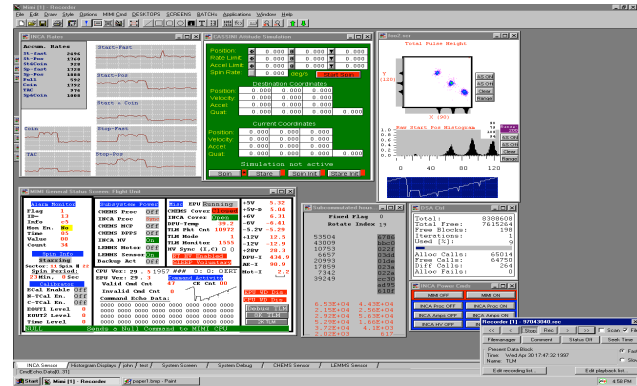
Mimi [1] - Recorder

File Edit Draw Style Options MIMI Cmd DESKTOPS SCREENS BATCHs Applications Window Help

INCA Rates

Accum. Rates
Start-Fast
St-Fast
Stp-Fast
Stop-Fast
Start x Coin
Coin
TAC
Stop-Fast

CASSINI Attitude Simulation

Position:
Rate Limit:
Accel Limit:
Spin Rate:

Destination Coordinates
Position:
Velocity:
Accel:
Quat:

Current Coordinates
Position:
Velocity:
Accel:
Quat:

Simulation not active

Spin Start Sprint Store Rd

Total Pulse Height

Fast Start Pos Histogram

MIMI General Status Screen: Flight Unit

Alarm Monitor
Flag
Info
Mon.En. No
Time
Value
Count

Spin Info
Staring
Spin Period:

Calibrated

Subsystem Power
CHEMS Proc
CHEMS Oper
CHEMS MCP
CHEMS DPPS
INCA Proc
INCA HV
LEMMS Rotate
LEMMS Sensor
Backup Act

CPU Ver

Command Echo data:

Sends & Poll Commanded to MIMI CPU

CPU Running
CHEMS Cover
INCA Cover
DPU Temp
TLM Pkt Cnt
TLM Mode
TLM Monitor
HV Syst (C.C.)

+5V
+5V-D
+6V
-6V
-5.2V
+12V
-12V
+28V
DPU-I
ME-I
Mot-I

Fixed Flag 0
Rotate Index

INCA Ctrl

Total: 8308608
Total Free: 7615264
Free Blocks:
Iterations:
Used [%]:
Alloc Calls:
Free Calls:
Diff Calls:
Alloc Fails:

INCA Power Cmds
MMM OFF
MMM ON
INCA Proc Off
INCA Proc ON
INCA Aiters OFF
INCA Aiters ON
INCA HV OFF
INCA HV ON

Recorder [1]
Stop Rec
Filemanager Comment Status Off Seek Time
Present Data Mode:
Time: Wed Apr 20 17:47:32 1997
Name: TLM
Edit recording list... Edit playback list...

INCA Sensor | Histogram Displays | john | test | System Screen | System Debug | CHEMS Sensor | LEMMS Sensor

Start | Mimi [1] - Recorder | paper1.bmp - Paint

4:58 PM